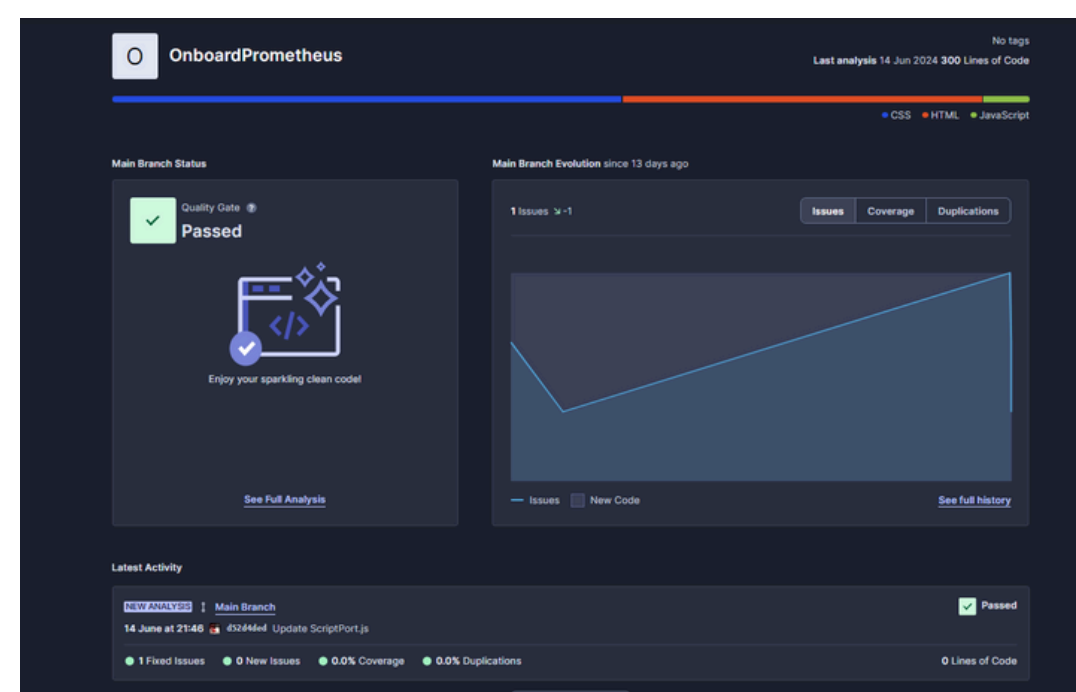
O OnboardPrometheus

No tags
Last analysis 14 Jun 2024 300 Lines of Code

CSS HTML JavaScript

Main Branch Status

Quality Gate
Passed

Enjoy your sparkling clean code!

See Full Analysis

Main Branch Evolution since 13 days ago

1 Issues ↘ -1

Issues Coverage Duplications

Issues New Code

See full history

Latest Activity

NEW ANALYSIS Main Branch
14 June at 21:46 d52d4ded Update ScriptPort.js

Passed

1 Fixed Issues 0 New Issues 0.0% Coverage 0.0% Duplications

0 Lines of Code